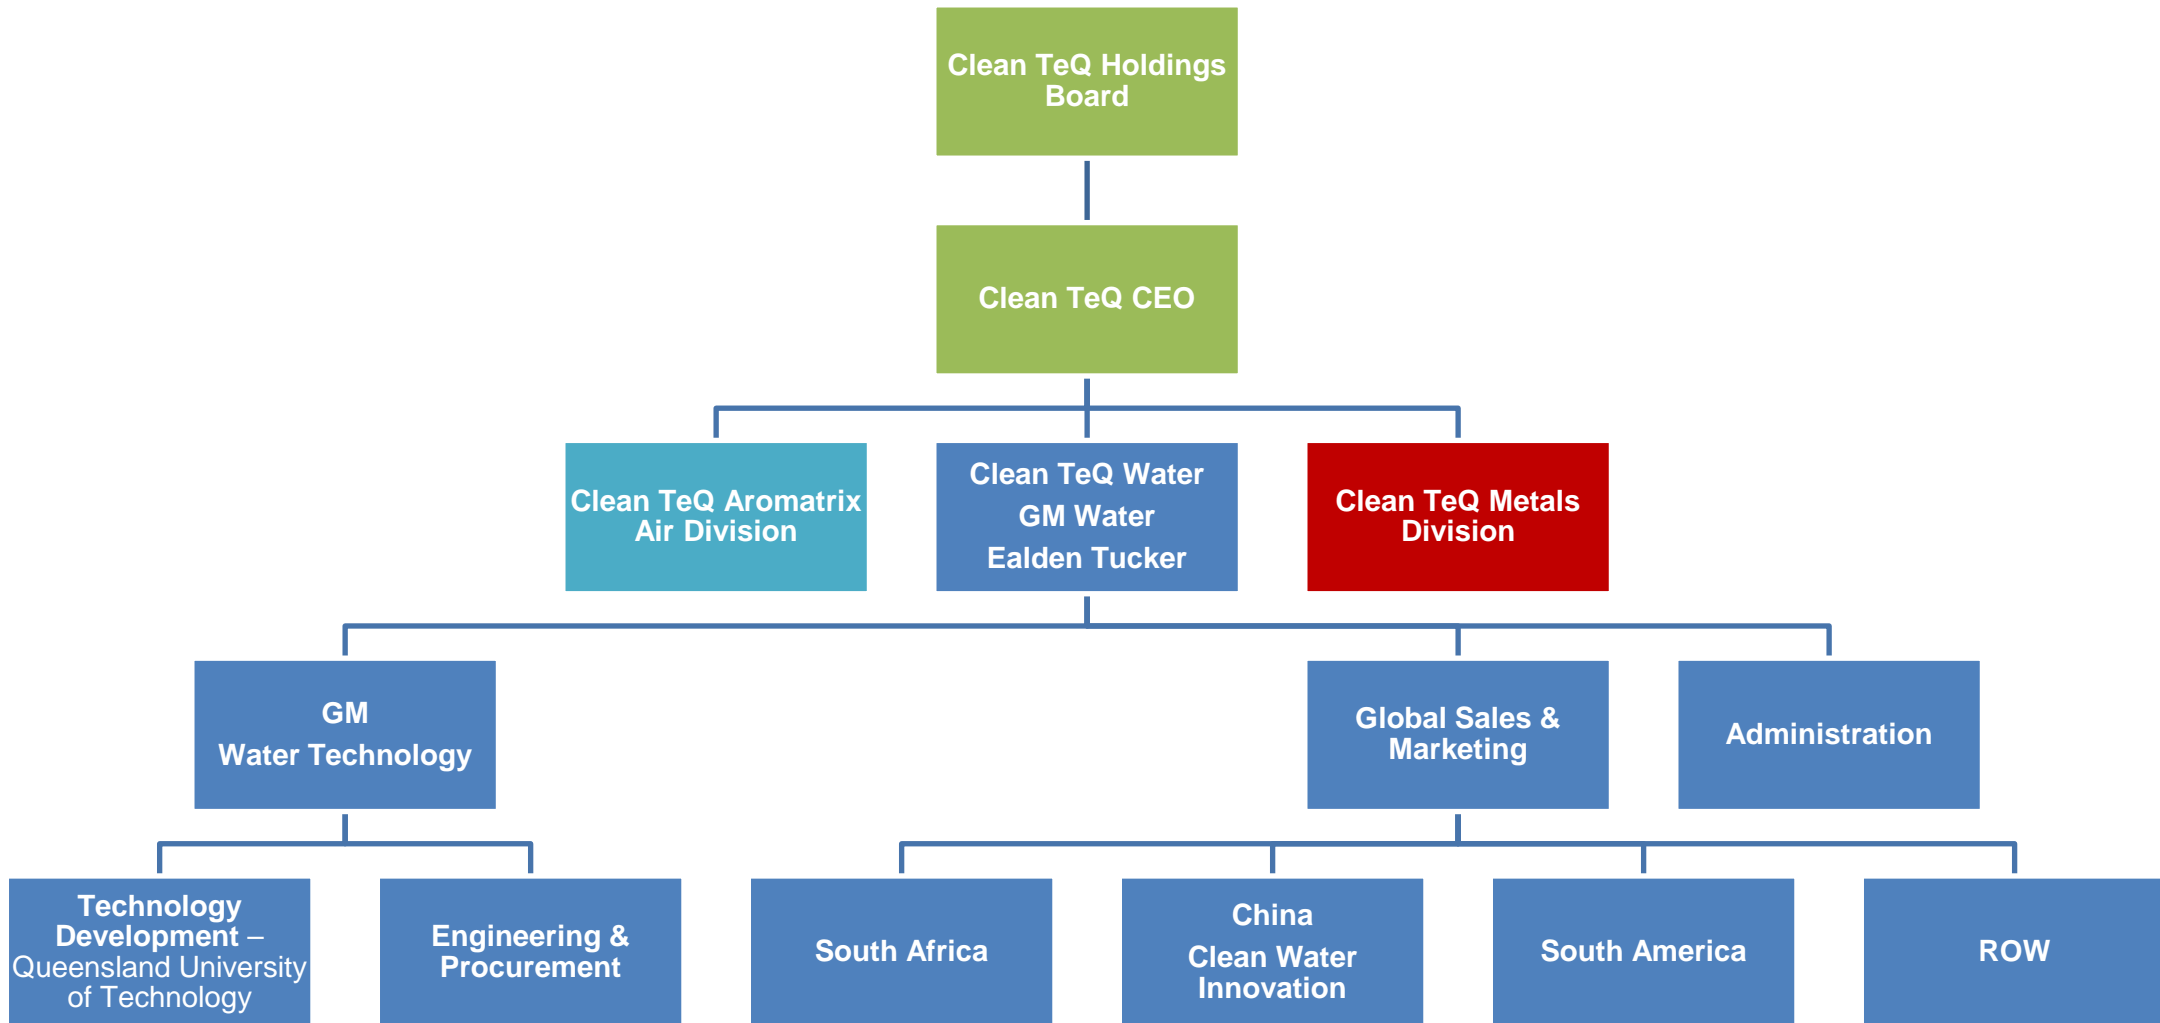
Clean TeQ Holdings Board

Clean TeQ CEO

Clean TeQ Aromatrix Air Division

Clean TeQ Water
GM Water
Ealden Tucker

Clean TeQ Metals Division

GM
Water Technology

Global Sales & Marketing

Administration

Technology Development – Queensland University of Technology

Engineering & Procurement

South Africa

China
Clean Water Innovation

South America

ROW